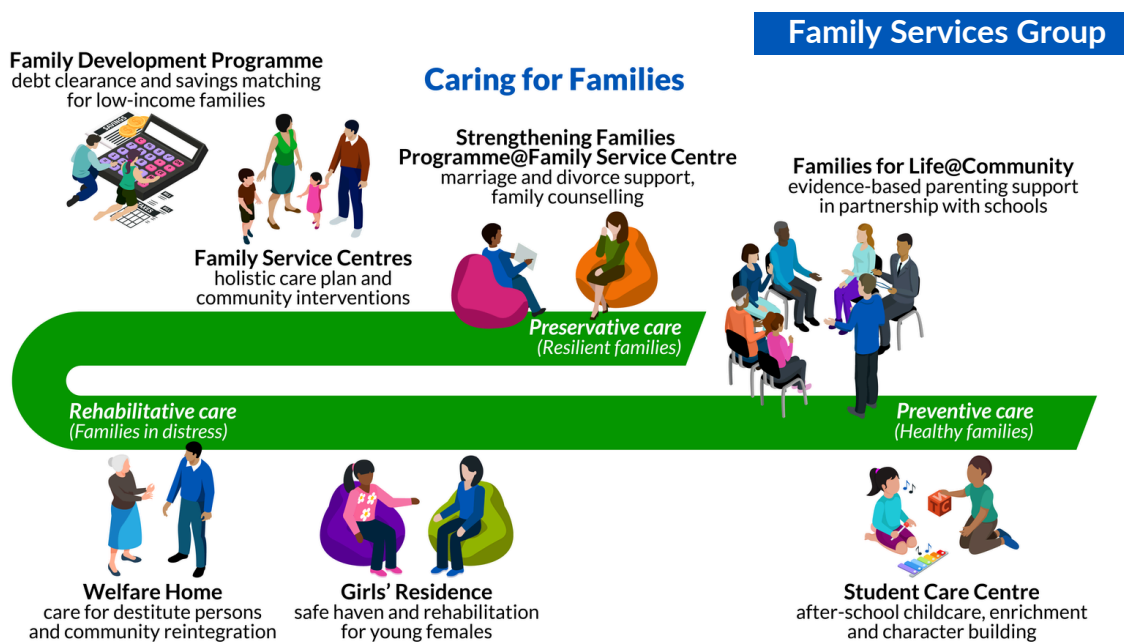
Family Services Group

Family Development Programme
debt clearance and savings matching for low-income families

Caring for Families

Strengthening Families Programme@Family Service Centre
marriage and divorce support, family counselling

Families for Life@Community
evidence-based parenting support in partnership with schools

Family Service Centres
holistic care plan and community interventions

Preservative care
(Resilient families)

Rehabilitative care
(Families in distress)

Preventive care
(Healthy families)

Welfare Home
care for destitute persons and community reintegration

Girls' Residence
safe haven and rehabilitation for young females

Student Care Centre
after-school childcare, enrichment and character building